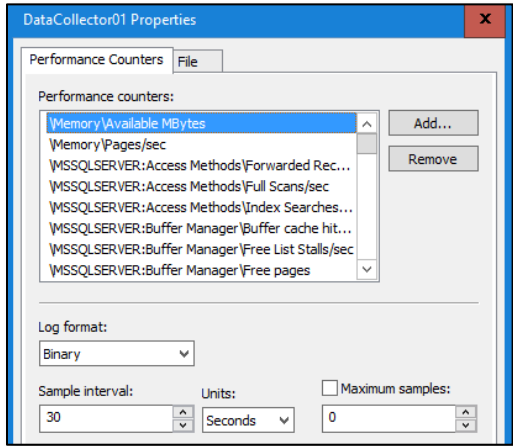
DataCollector01 Properties

Performance Counters
File

Performance counters:

\Memory\Available MBytes
\Memory\Pages/sec
\MSSQLSERVER:Access Methods\Forwarded Rec...
\MSSQLSERVER:Access Methods\Full Scans/sec
\MSSQLSERVER:Access Methods\Index Searches...
\MSSQLSERVER:Buffer Manager\Buffer cache hit...
\MSSQLSERVER:Buffer Manager\Free List Stalls/sec
\MSSQLSERVER:Buffer Manager\Free pages

Add...
Remove

Log format:
Binary

Sample interval:
30
Units:
Seconds
Maximum samples:
0